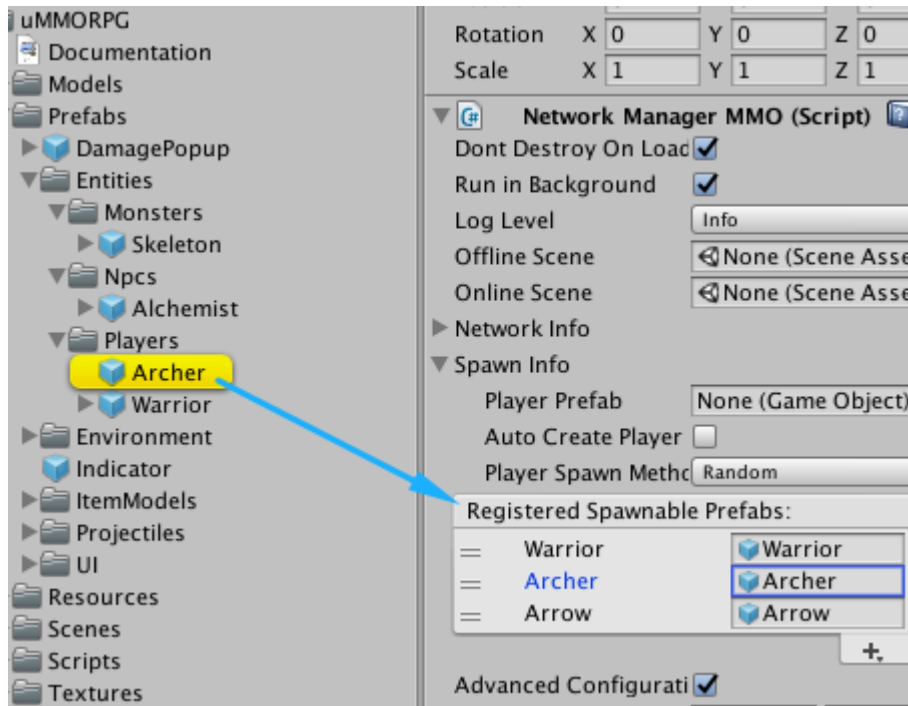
uMMORPG
Documentation
Models
Prefabs
DamagePopup
Entities
Monsters
Skeleton
Npcs
Alchemist
Players
Archer
Warrior
Environment
Indicator
ItemModels
Projectiles
UI
Resources
Scenes
Scripts
Textures

Rotation X 0 Y 0 Z 0
Scale X 1 Y 1 Z 1

Network Manager MMO (Script)
Dont Destroy On Load
Run in Background
Log Level Info
Offline Scene None (Scene Asse
Online Scene None (Scene Asse
Network Info
Spawn Info
Player Prefab None (Game Object)
Auto Create Player
Player Spawn Metho Random
Registered Spawnable Prefabs:

| | | |
|---|---|---|
| = | Warrior | Warrior |
| = | Archer | Archer |
| = | Arrow | Arrow |

+,
Advanced Configurati